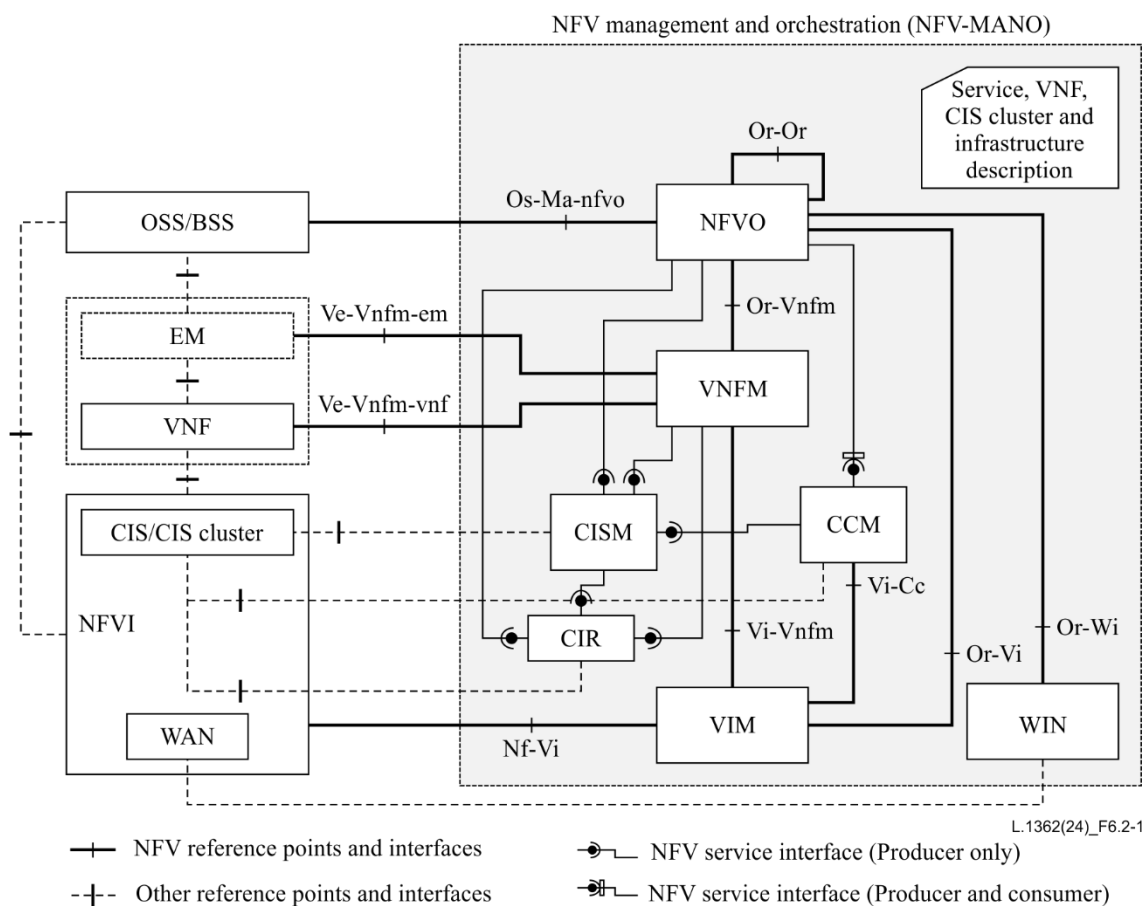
NFV management and orchestration (NFV-MANO)

Service, VNF, CIS cluster and infrastructure description

Or-Or

Os-Ma-nfvo

OSS/BSS

NFVO

Or-Vnfm

EM

Ve-Vnfm-em

VNFM

VNF

Ve-Vnfm-vnf

CIS/CIS cluster

CISM

CCM

Vi-Cc

NFVI

CIR

Vi-Vnfm

Or-Vi

Or-Wi

WAN

Nf-Vi

VIM

WIN

L.1362(24)_F6.2-1

NFV reference points and interfaces

Other reference points and interfaces

NFV service interface (Producer only)

NFV service interface (Producer and consumer)